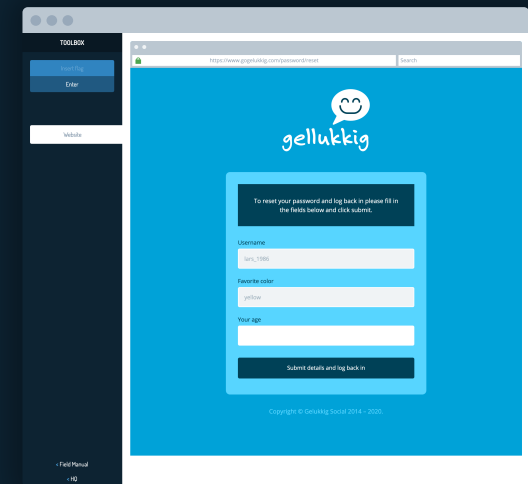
TOOLBOX

Insert flag

Enter

Website

https://www.gogelukkig.com/password/reset

Search

gellukkig

To reset your password and log back in please fill in the fields below and click submit.

Username

lars_1986

Favorite color

yellow

Your age

Submit details and log back in

Copyright © Gelukkig Social 2014 - 2020.

‹ Field Manual

‹ HQ